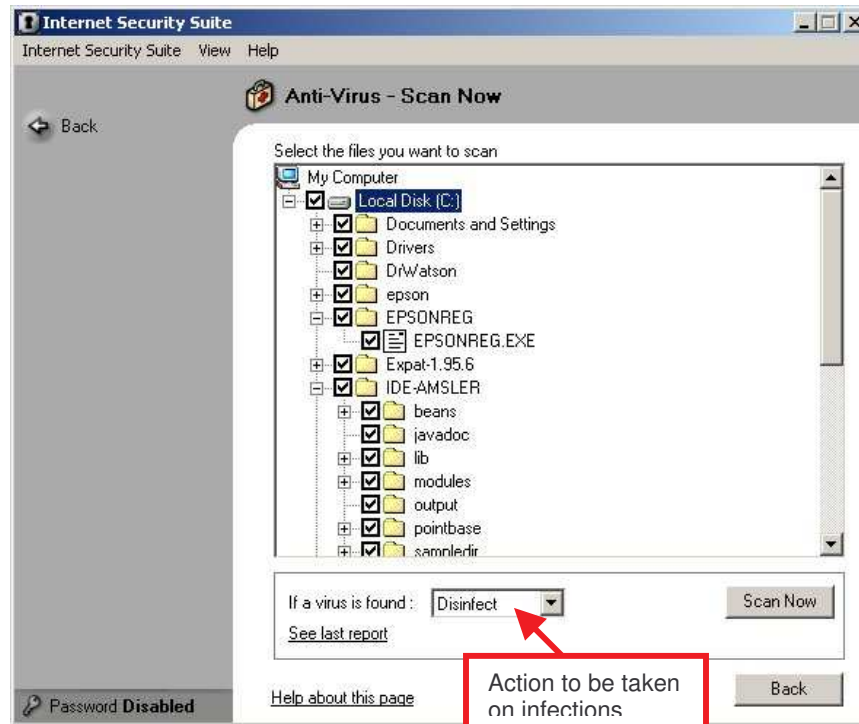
Internet Security Suite

Internet Security Suite View Help

Back

Anti-Virus - Scan Now

Select the files you want to scan

My Computer
Local Disk (C:)
Documents and Settings
Drivers
DrWatson
epson
EPSONREG
EPSONREG.EXE
Expat-1.95.6
IDE-AMSLER
beans
javadoc
lib
modules
output
pointbase
sampledir

If a virus is found : Disinfect

Scan Now

See last report

Password Disabled

Help about this page

Action to be taken on infections

Back